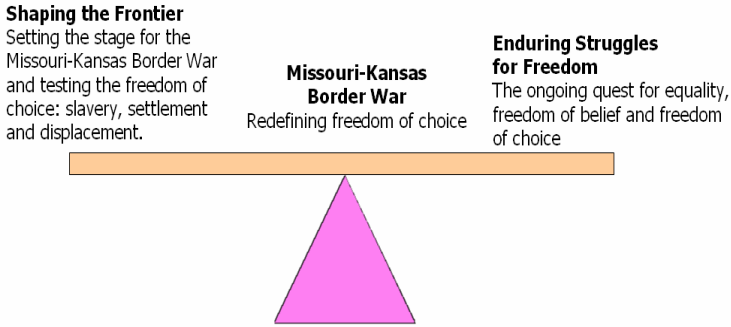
Shaping the Frontier
Setting the stage for the Missouri-Kansas Border War and testing the freedom of choice: slavery, settlement and displacement.

Missouri-Kansas Border War
Redefining freedom of choice

Enduring Struggles for Freedom
The ongoing quest for equality, freedom of belief and freedom of choice